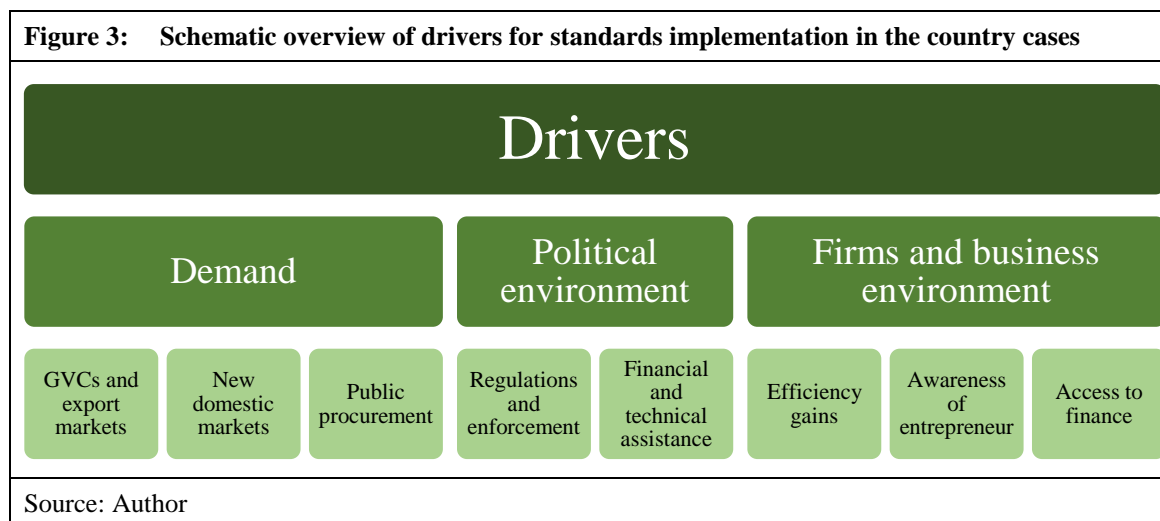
Figure 3: Schematic overview of drivers for standards implementation in the country cases

Drivers

Demand

Political environment

Firms and business environment

GVCs and export markets

New domestic markets

Public procurement

Regulations and enforcement

Financial and technical assistance

Efficiency gains

Awareness of entrepreneur

Access to finance

Source: Author